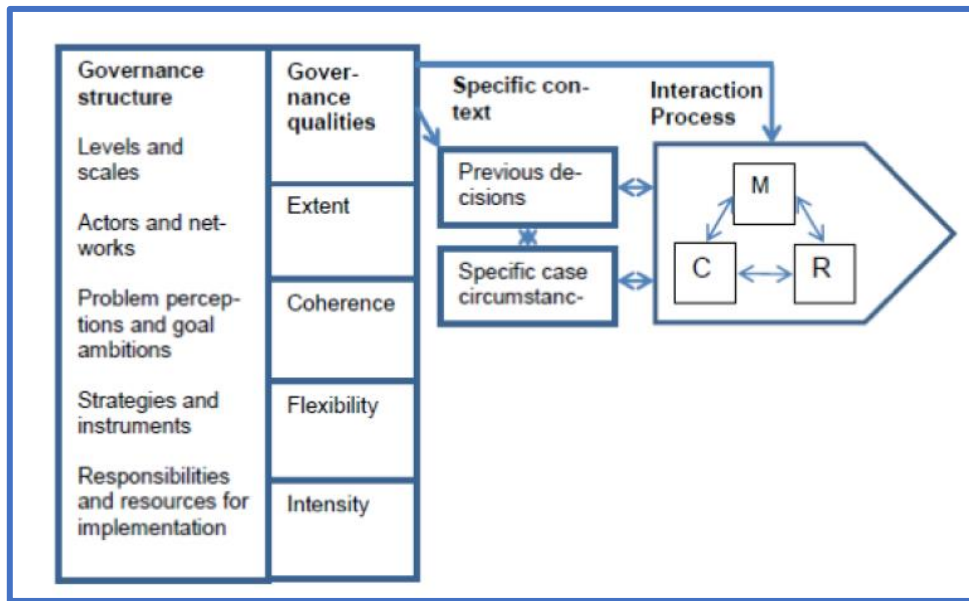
Governance structure

Levels and scales

Actors and networks

Problem perceptions and goal ambitions

Strategies and instruments

Responsibilities and resources for implementation

Governance qualities

Extent

Coherence

Flexibility

Intensity

Specific context

Previous decisions

Specific case circumstanc-

Interaction Process

M

C

R